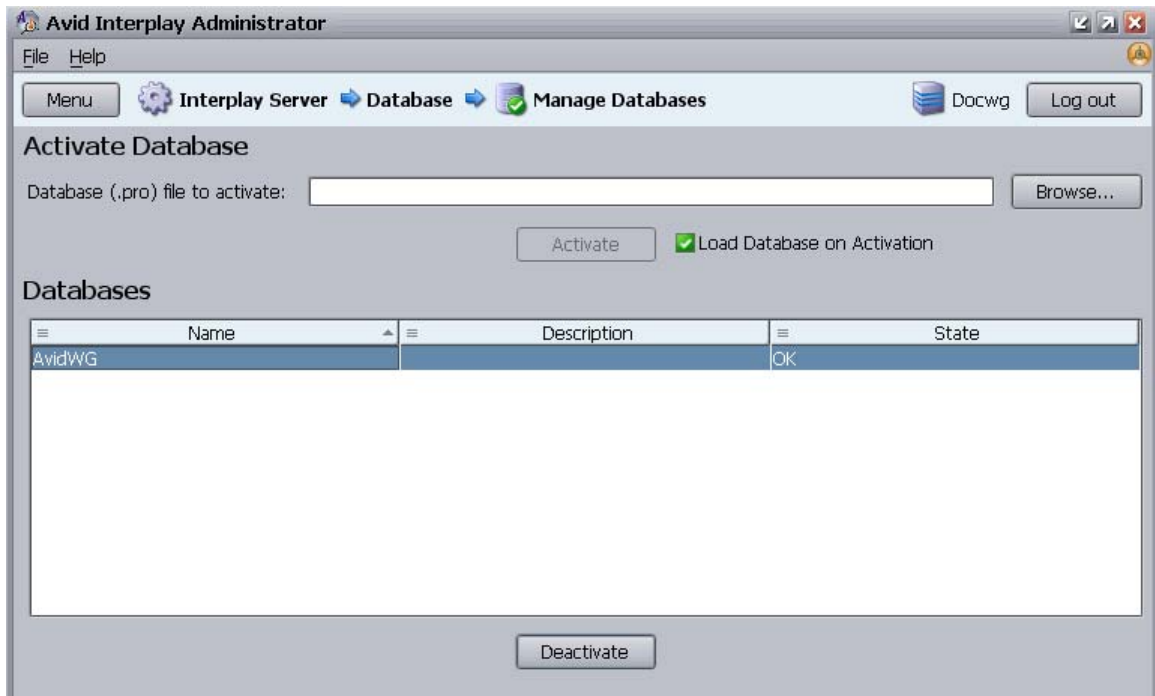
Avid Interplay Administrator

File Help

Menu Interplay Server Database Manage Databases Docwg Log out

Activate Database

Database (.pro) file to activate: Browse...

Activate Load Database on Activation

Databases

| Name | Description | State |
|---|---|---|
| AvidWG | | OK |

Deactivate